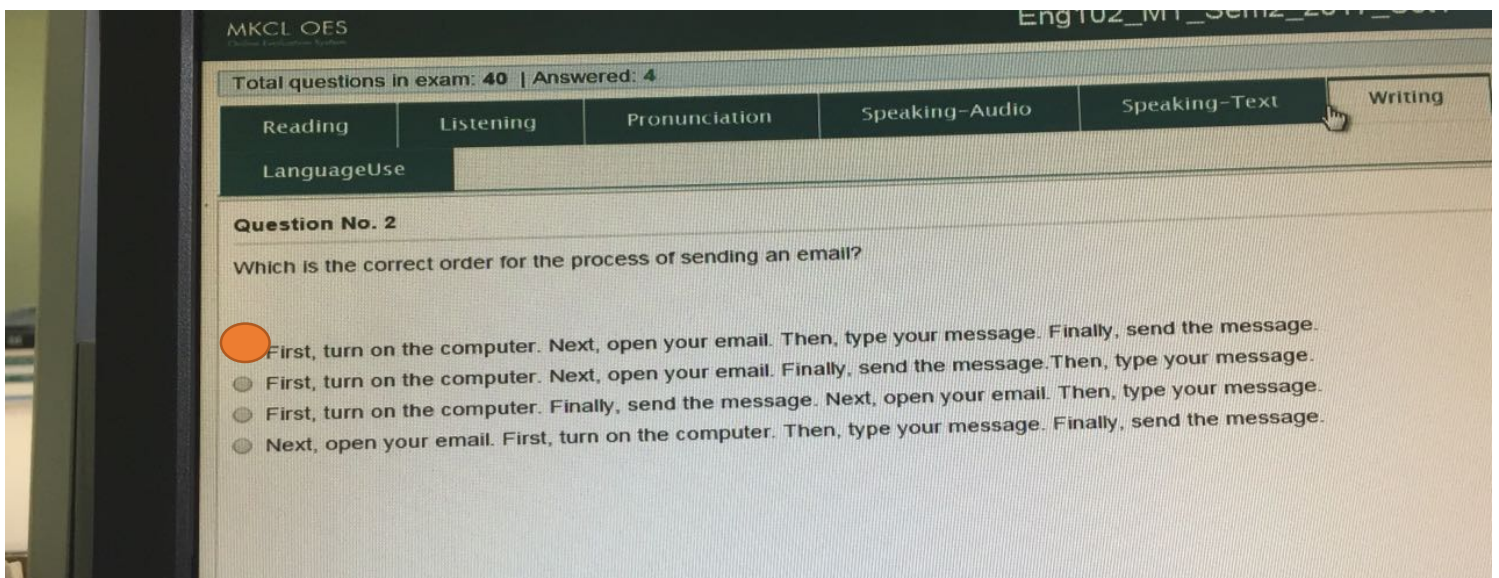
MKCL OES
Online Evaluation System

Eng102_M1_Sem2_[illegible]

Total questions in exam: 40 | Answered: 4

Reading | Listening | Pronunciation | Speaking-Audio | Speaking-Text | Writing
LanguageUse

Question No. 2

Which is the correct order for the process of sending an email?

First, turn on the computer. Next, open your email. Then, type your message. Finally, send the message.
First, turn on the computer. Next, open your email. Finally, send the message.Then, type your message.
First, turn on the computer. Finally, send the message. Next, open your email. Then, type your message.
Next, open your email. First, turn on the computer. Then, type your message. Finally, send the message.